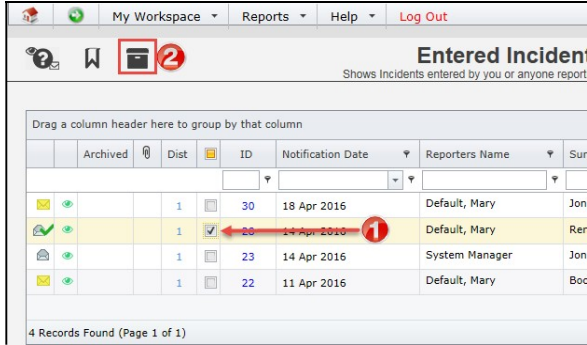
My Workspace ▾ Reports ▾ Help ▾ Log Out

2

Entered Incident

Shows Incidents entered by you or anyone report

Drag a column header here to group by that column

| | | Archived | | Dist | | ID | Notification Date | Reporters Name | Sur |
|---|---|---|---|---|---|---|---|---|---|
| | | | | 1 | | 30 | 18 Apr 2016 | Default, Mary | Jon |
| | | | | 1 | ✔ | 26 | 14 Apr 2016 | Default, Mary | Ren |
| | | | | 1 | | 23 | 14 Apr 2016 | System Manager | Jon |
| | | | | 1 | | 22 | 11 Apr 2016 | Default, Mary | Boc |

1

4 Records Found (Page 1 of 1)